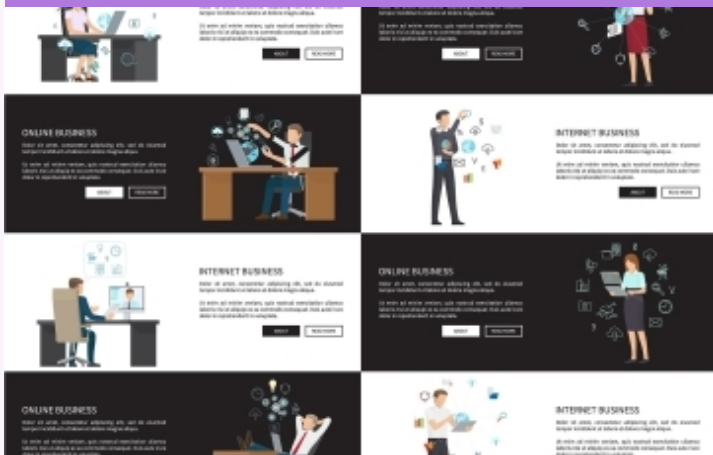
ABOUT READ MORE

ABOUT READ MORE

ONLINE BUSINESS

ABOUT READ MORE

INTERNET BUSINESS

ABOUT READ MORE

INTERNET BUSINESS

ABOUT READ MORE

ONLINE BUSINESS

ABOUT READ MORE

ONLINE BUSINESS

INTERNET BUSINESS